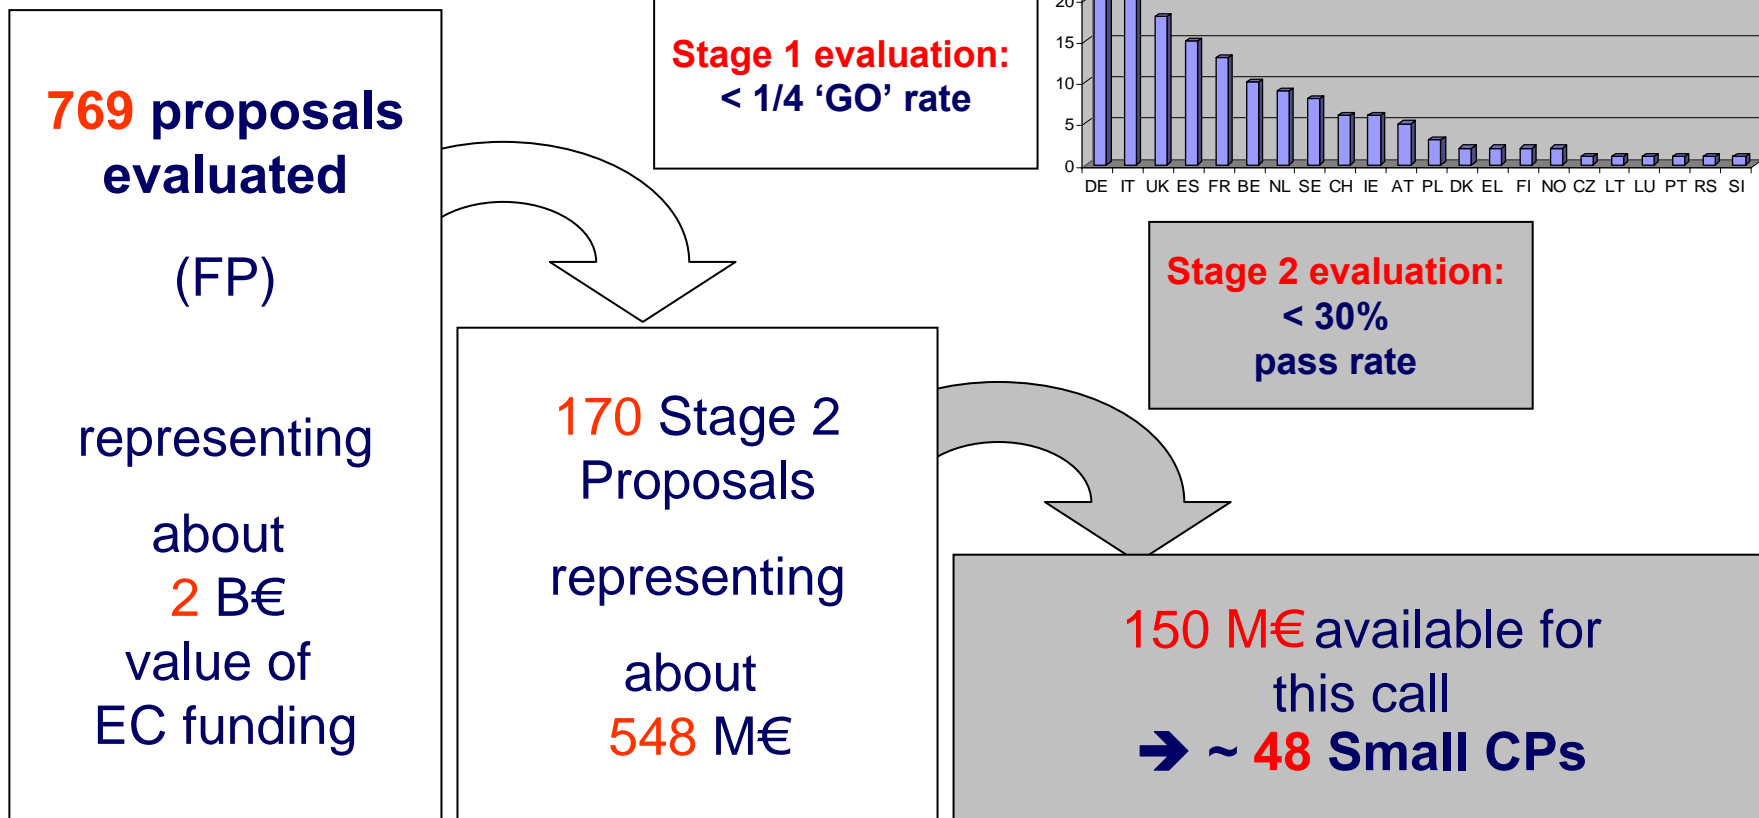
769 proposals evaluated

(FP)

representing

about
2 B€
value of
EC funding

Stage 1 evaluation:
< 1/4 'GO' rate

20
15
10
5
0

DE IT UK ES FR BE NL SE CH IE AT PL DK EL FI NO CZ LT LU PT RS SI

Stage 2 evaluation:
< 30%
pass rate

170 Stage 2 Proposals

representing

about
548 M€

150 M€ available for this call
➔ ~ 48 Small CPs